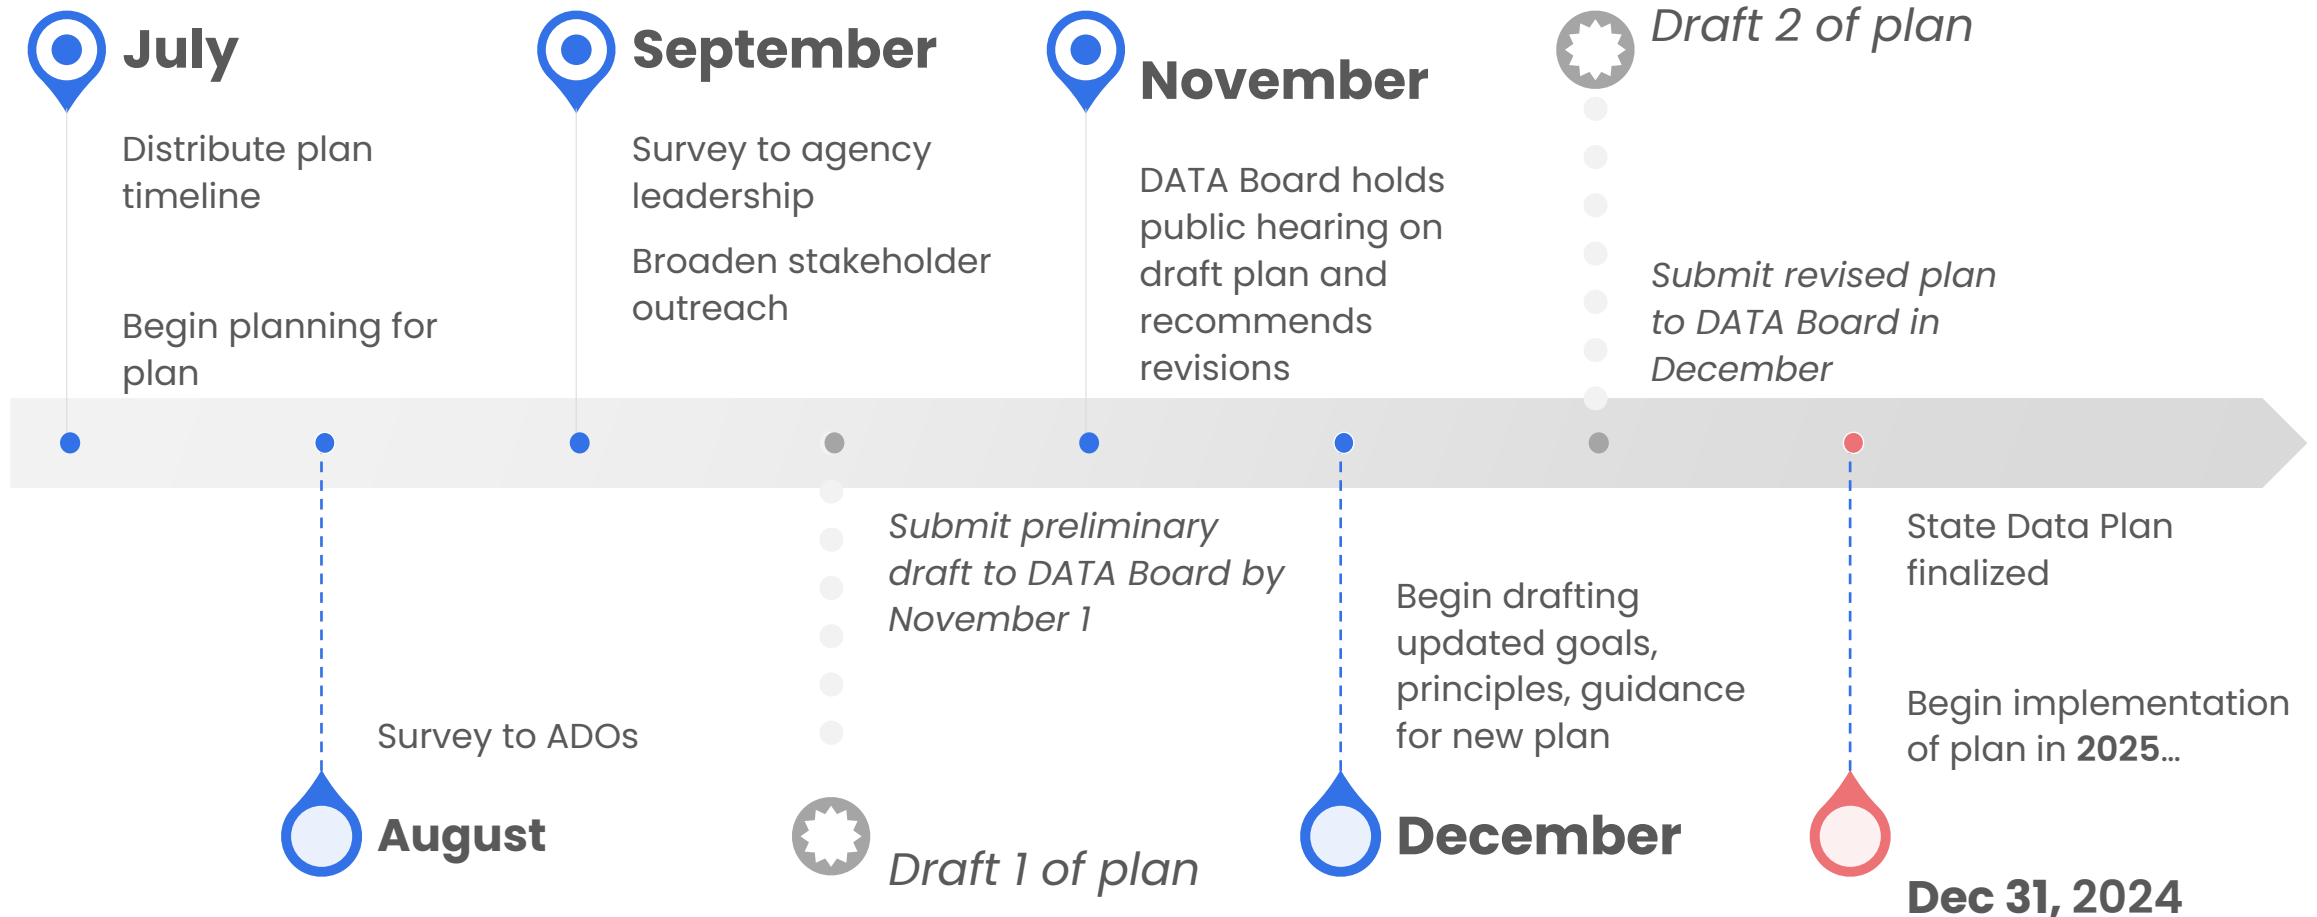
July

Distribute plan timeline

Begin planning for plan

September

Survey to agency leadership

Broaden stakeholder outreach

November

DATA Board holds public hearing on draft plan and recommends revisions

Draft 2 of plan

Submit revised plan to DATA Board in December

Survey to ADOs

August

Submit preliminary draft to DATA Board by November 1

Draft 1 of plan

Begin drafting updated goals, principles, guidance for new plan

December

State Data Plan finalized

Begin implementation of plan in 2025…

Dec 31, 2024